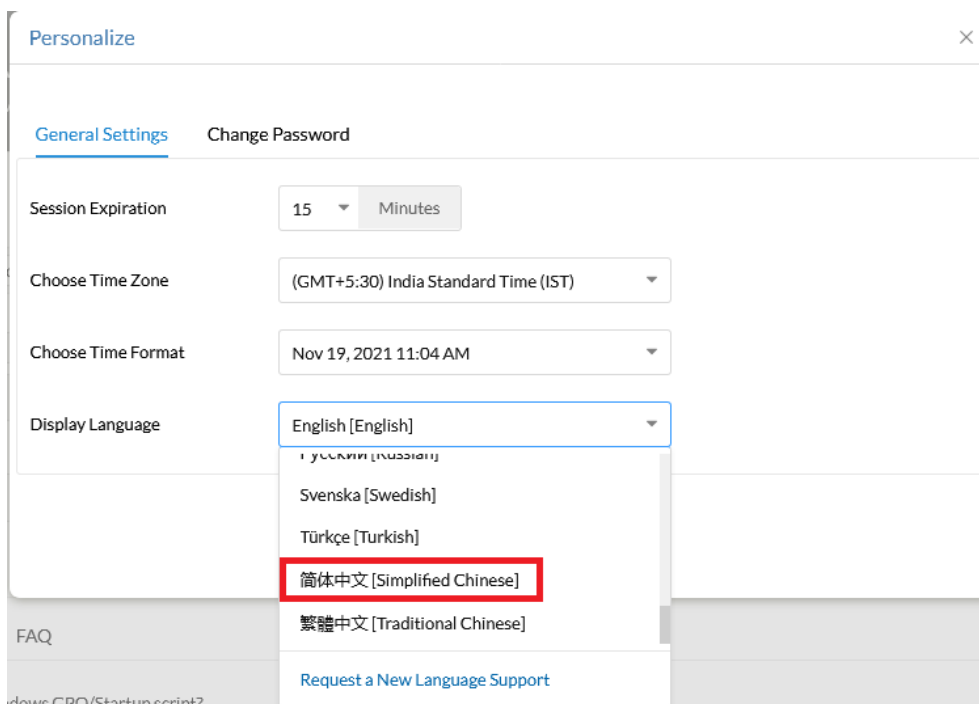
Personalize

×

General Settings Change Password

Session Expiration
15
Minutes

Choose Time Zone
(GMT+5:30) India Standard Time (IST)

Choose Time Format
Nov 19, 2021 11:04 AM

Display Language
English [English]

Русский [Russian]
Svenska [Swedish]
Türkçe [Turkish]
简体中文 [Simplified Chinese]
繁體中文 [Traditional Chinese]

Request a New Language Support

FAQ

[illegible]dows GPO/Startup script?